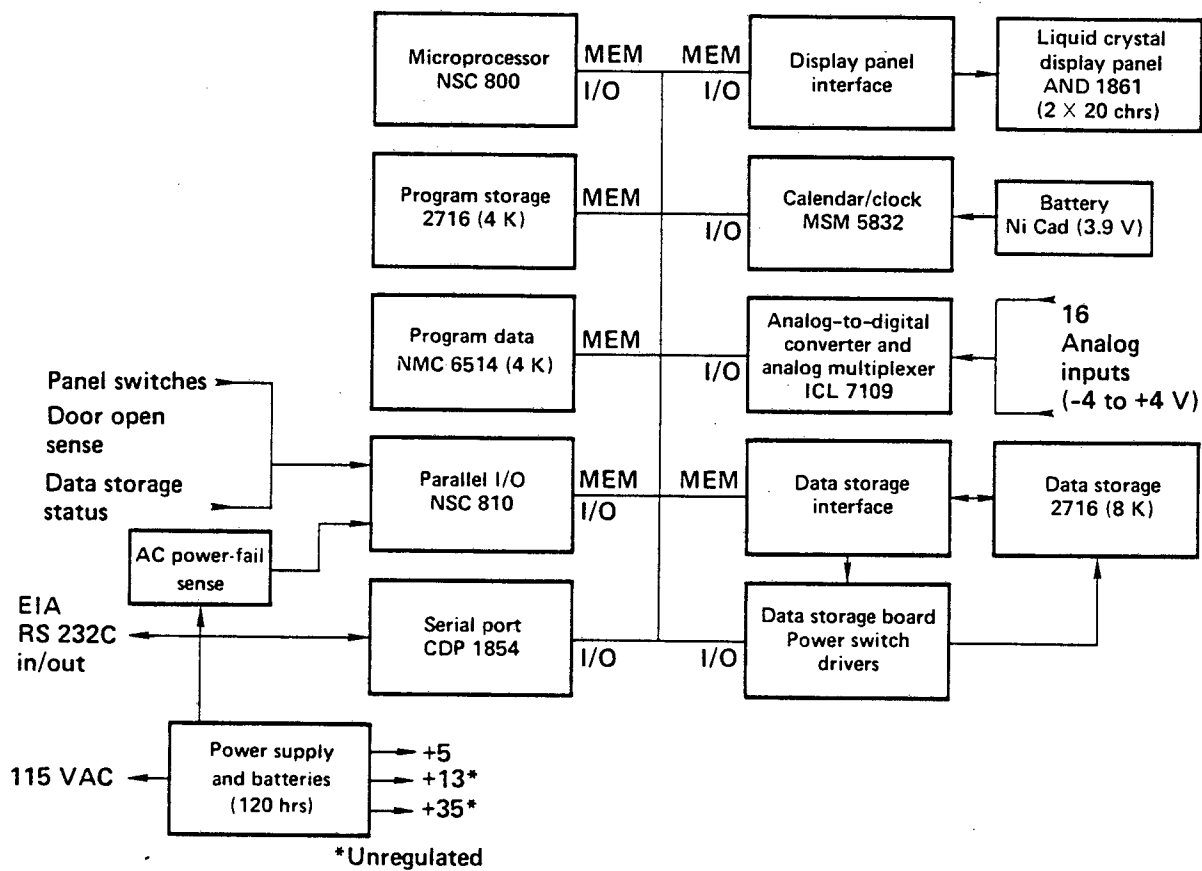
Microprocessor NSC 800
MEM
I/O
MEM
I/O
Display panel interface
Liquid crystal display panel AND 1861 (2 × 20 chrs)

Program storage 2716 (4 K)
MEM
I/O
Calendar/clock MSM 5832
Battery Ni Cad (3.9 V)

Program data NMC 6514 (4 K)
MEM
I/O
Analog-to-digital converter and analog multiplexer ICL 7109
16 Analog inputs (-4 to +4 V)

Panel switches
Door open sense
Data storage status

Parallel I/O NSC 810
MEM
I/O
MEM
Data storage interface
Data storage 2716 (8 K)

AC power-fail sense

EIA RS 232C in/out
Serial port CDP 1854
I/O
I/O
Data storage board Power switch drivers

115 VAC
Power supply and batteries (120 hrs)
+5
+13*
+35*
*Unregulated